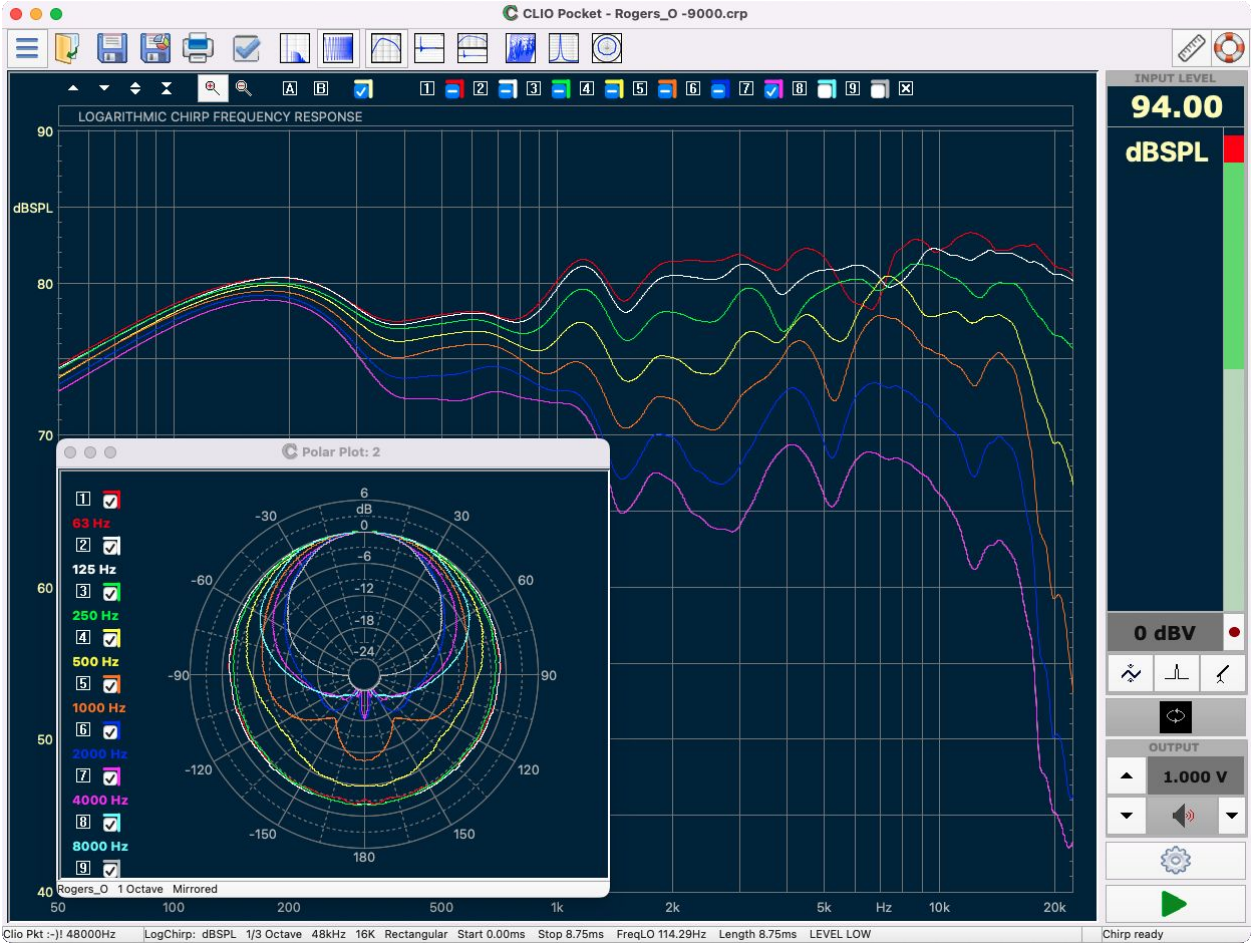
CLIO Pocket - Rogers_O -9000.crp

A B 1 2 3 4 5 6 7 8 9

LOGARITHMIC CHIRP FREQUENCY RESPONSE

90
dBSPL
80
70
60
50
40

50 100 200 500 1k 2k 5k Hz 10k 20k

Polar Plot: 2

1
63 Hz
2
125 Hz
3
250 Hz
4
500 Hz
5
1000 Hz
6
2000 Hz
7
4000 Hz
8
8000 Hz
9

6
dB
0
-6
-12
-18
-24
-30
30
-60
60
-90
90
-120
120
-150
150
180

Rogers_O 1 Octave Mirrored

INPUT LEVEL
94.00
dBSPL
0 dBV
OUTPUT
1.000 V

Clio Pkt :-)! 48000Hz | LogChirp: dBSPL 1/3 Octave 48kHz 16K Rectangular Start 0.00ms Stop 8.75ms FreqLO 114.29Hz Length 8.75ms LEVEL LOW | Chirp ready